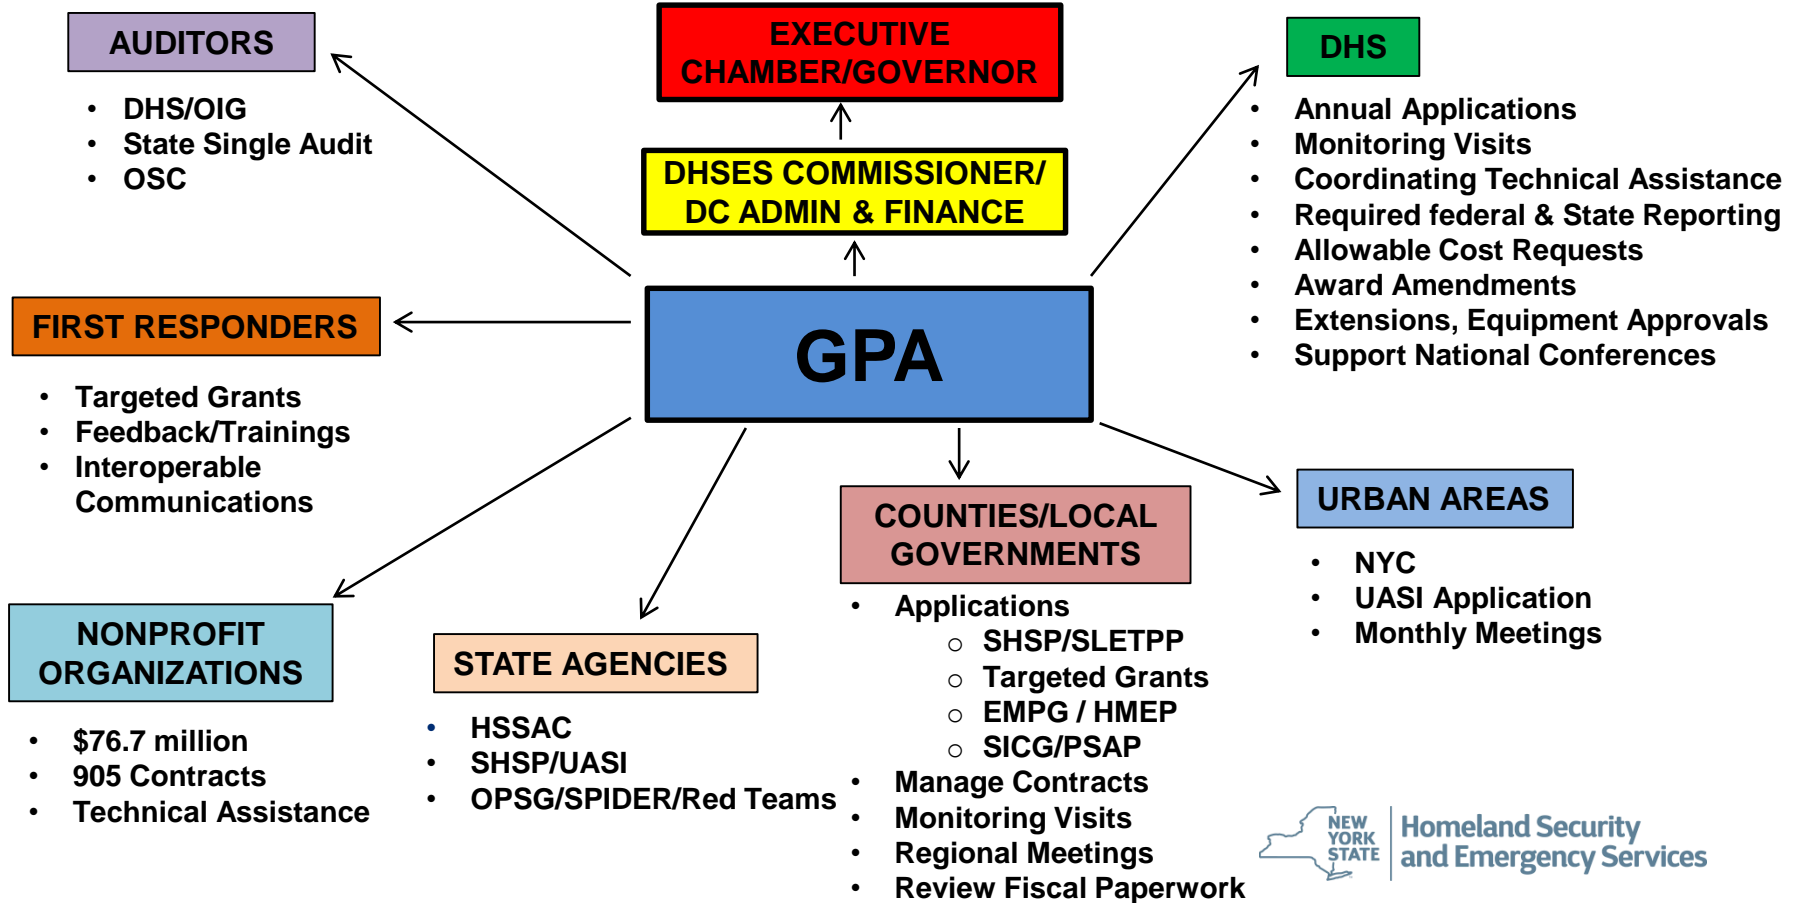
AUDITORS

- DHS/OIG
- State Single Audit
- OSC

EXECUTIVE CHAMBER/GOVERNOR

DHSES COMMISSIONER/ DC ADMIN & FINANCE

DHS

- Annual Applications
- Monitoring Visits
- Coordinating Technical Assistance
- Required federal & State Reporting
- Allowable Cost Requests
- Award Amendments
- Extensions, Equipment Approvals
- Support National Conferences

FIRST RESPONDERS

- Targeted Grants
- Feedback/Trainings
- Interoperable Communications

GPA

COUNTIES/LOCAL GOVERNMENTS

- Applications
  - SHSP/SLETPP
  - Targeted Grants
  - EMPG / HMEP
  - SICG/PSAP
- Manage Contracts
- Monitoring Visits
- Regional Meetings
- Review Fiscal Paperwork

URBAN AREAS

- NYC
- UASI Application
- Monthly Meetings

NONPROFIT ORGANIZATIONS

- $76.7 million
- 905 Contracts
- Technical Assistance

STATE AGENCIES

- HSSAC
- SHSP/UASI
- OPSG/SPIDER/Red Teams

NEW YORK STATE Homeland Security and Emergency Services